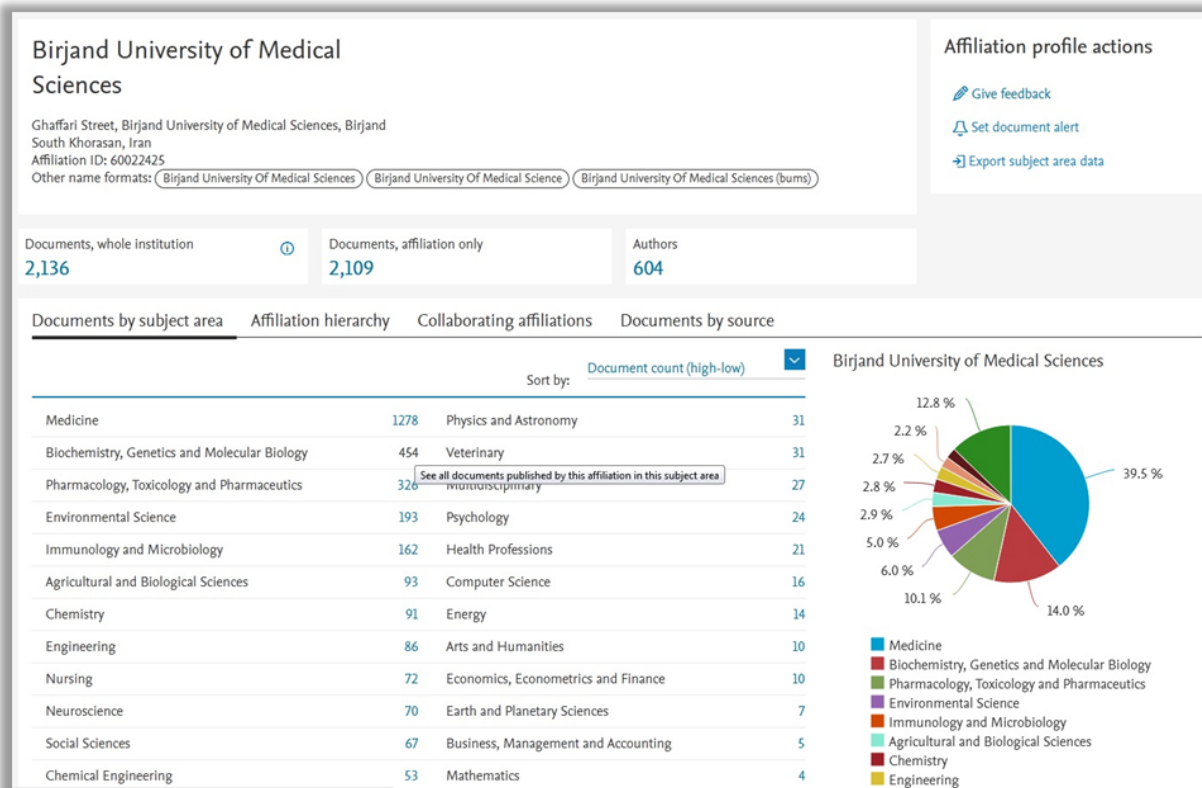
Birjand University of Medical Sciences

Ghaffari Street, Birjand University of Medical Sciences, Birjand
South Khorasan, Iran
Affiliation ID: 60022425
Other name formats: Birjand University Of Medical Sciences | Birjand University Of Medical Science | Birjand University Of Medical Sciences (bums)

Affiliation profile actions
Give feedback
Set document alert
Export subject area data

Documents, whole institution
2,136

Documents, affiliation only
2,109

Authors
604

Documents by subject area | Affiliation hierarchy | Collaborating affiliations | Documents by source

Sort by: Document count (high-low)

| | | | |
|---|---|---|---|
| Medicine | 1278 | Physics and Astronomy | 31 |
| Biochemistry, Genetics and Molecular Biology | 454 | Veterinary | 31 |
| Pharmacology, Toxicology and Pharmaceutics | 326 | Multidisciplinary | 27 |
| Environmental Science | 193 | Psychology | 24 |
| Immunology and Microbiology | 162 | Health Professions | 21 |
| Agricultural and Biological Sciences | 93 | Computer Science | 16 |
| Chemistry | 91 | Energy | 14 |
| Engineering | 86 | Arts and Humanities | 10 |
| Nursing | 72 | Economics, Econometrics and Finance | 10 |
| Neuroscience | 70 | Earth and Planetary Sciences | 7 |
| Social Sciences | 67 | Business, Management and Accounting | 5 |
| Chemical Engineering | 53 | Mathematics | 4 |

See all documents published by this affiliation in this subject area

Birjand University of Medical Sciences

12.8 %
2.2 %
2.7 %
2.8 %
2.9 %
5.0 %
6.0 %
10.1 %
14.0 %
39.5 %

Medicine
Biochemistry, Genetics and Molecular Biology
Pharmacology, Toxicology and Pharmaceutics
Environmental Science
Immunology and Microbiology
Agricultural and Biological Sciences
Chemistry
Engineering